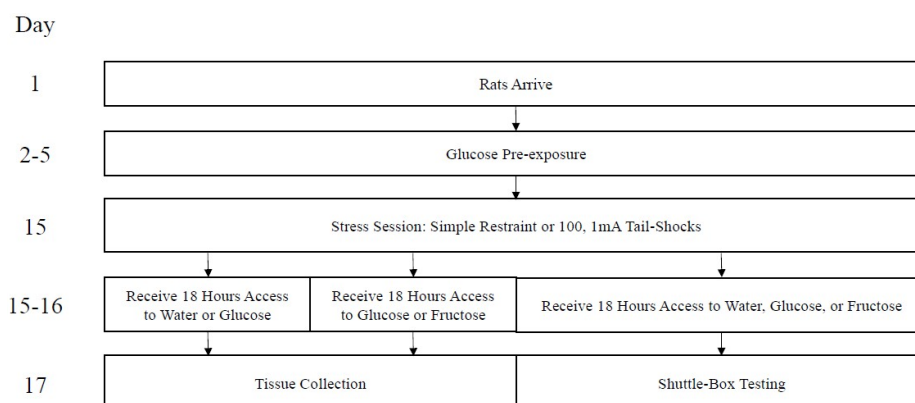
Day

1

Rats Arrive

2-5

Glucose Pre-exposure

15

Stress Session: Simple Restraint or 100, 1mA Tail-Shocks

15-16

Receive 18 Hours Access to Water or Glucose

Receive 18 Hours Access to Glucose or Fructose

Receive 18 Hours Access to Water, Glucose, or Fructose

17

Tissue Collection

Shuttle-Box Testing